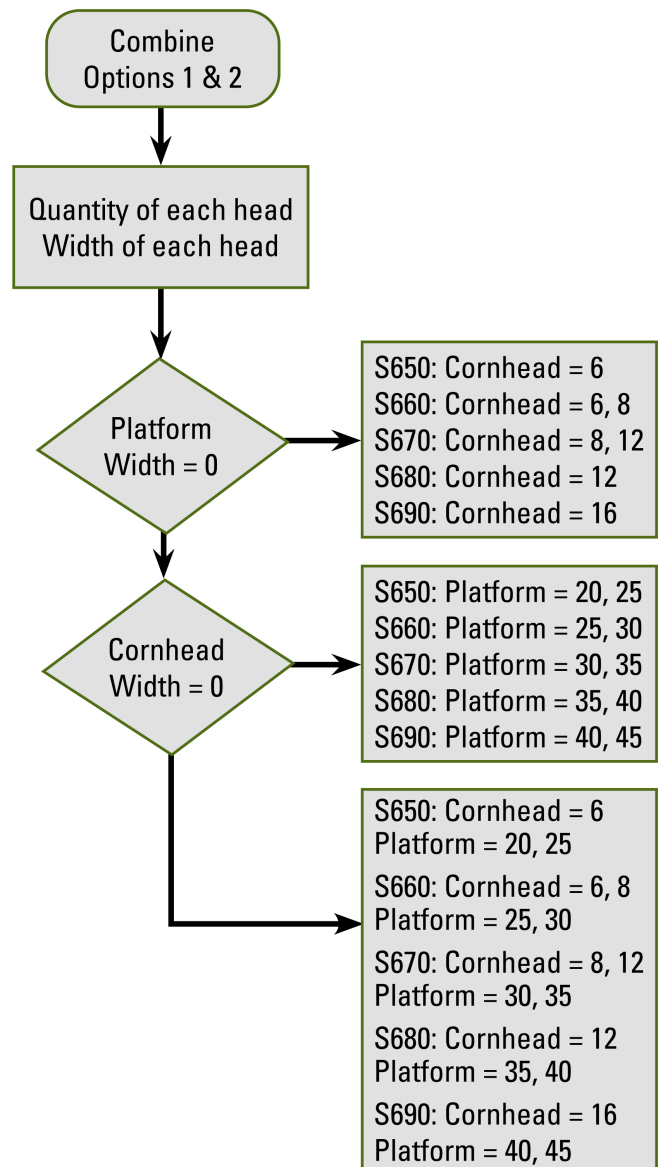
Combine
Options 1 & 2

Quantity of each head
Width of each head

Platform
Width = 0

S650: Cornhead = 6
S660: Cornhead = 6, 8
S670: Cornhead = 8, 12
S680: Cornhead = 12
S690: Cornhead = 16

Cornhead
Width = 0

S650: Platform = 20, 25
S660: Platform = 25, 30
S670: Platform = 30, 35
S680: Platform = 35, 40
S690: Platform = 40, 45

S650: Cornhead = 6
Platform = 20, 25

S660: Cornhead = 6, 8
Platform = 25, 30

S670: Cornhead = 8, 12
Platform = 30, 35

S680: Cornhead = 12
Platform = 35, 40

S690: Cornhead = 16
Platform = 40, 45